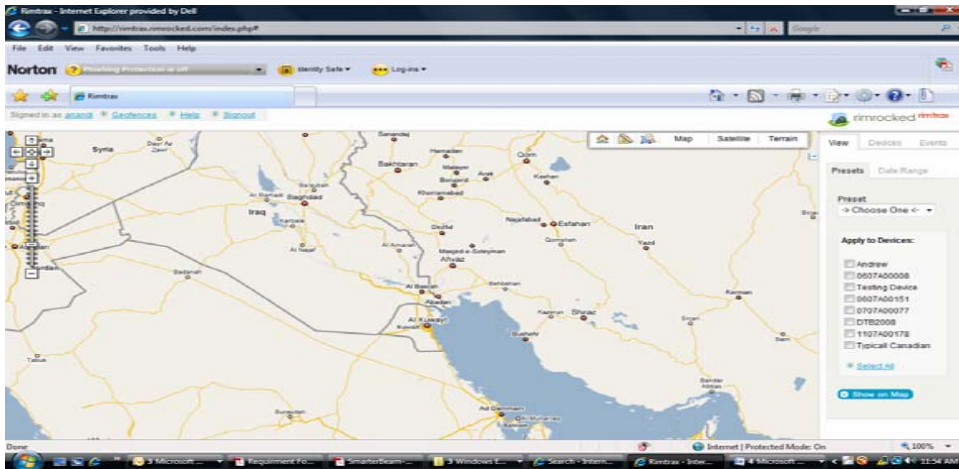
Rimtrax - Internet Explorer provided by Dell

http://rimtrax.rimrocked.com/index.php#

Google

File Edit View Favorites Tools Help

Norton Phishing Protection is off Identity Safe Log-ins

Rimtrax

Signed in as anandi Geofences Help Signout

rimrocked rimtrax

Map Satellite Terrain

Syria Deir Az Zawr Sanandaj Hamadan Qom Bakhtaran Malayer Arak Kashan Borujerd Khorramabad Baghdad Iraq Karbala Dezful Najafabad Esfahan Iran Al Amarah Qomshen Yazd An Najaf Masjed-e-Soleyman Ahvaz Al Basrah Abadan Behbehan Kerman Kazerun Shiraz Al Kuwayt Kuwait Bushehr Tabuk Buraydah Bandar Abbas Ad Dammam Al Muharraq

View Devices Events

Presets Date Range

Preset
-> Choose One <-

Apply to Devices:

Andrew
0607A00008
Testing Device
0607A00151
0707A00077
DTB2008
1107A00178
Typicall Canadian

Select All

Show on Map

Done Internet | Protected Mode: On 100%

3 Microsoft ... Requirement Fo... SmarterBeam ... 3 Windows E... Search - Intern... Rimtrax - Inter... 4 Microsoft ... 11:54 AM